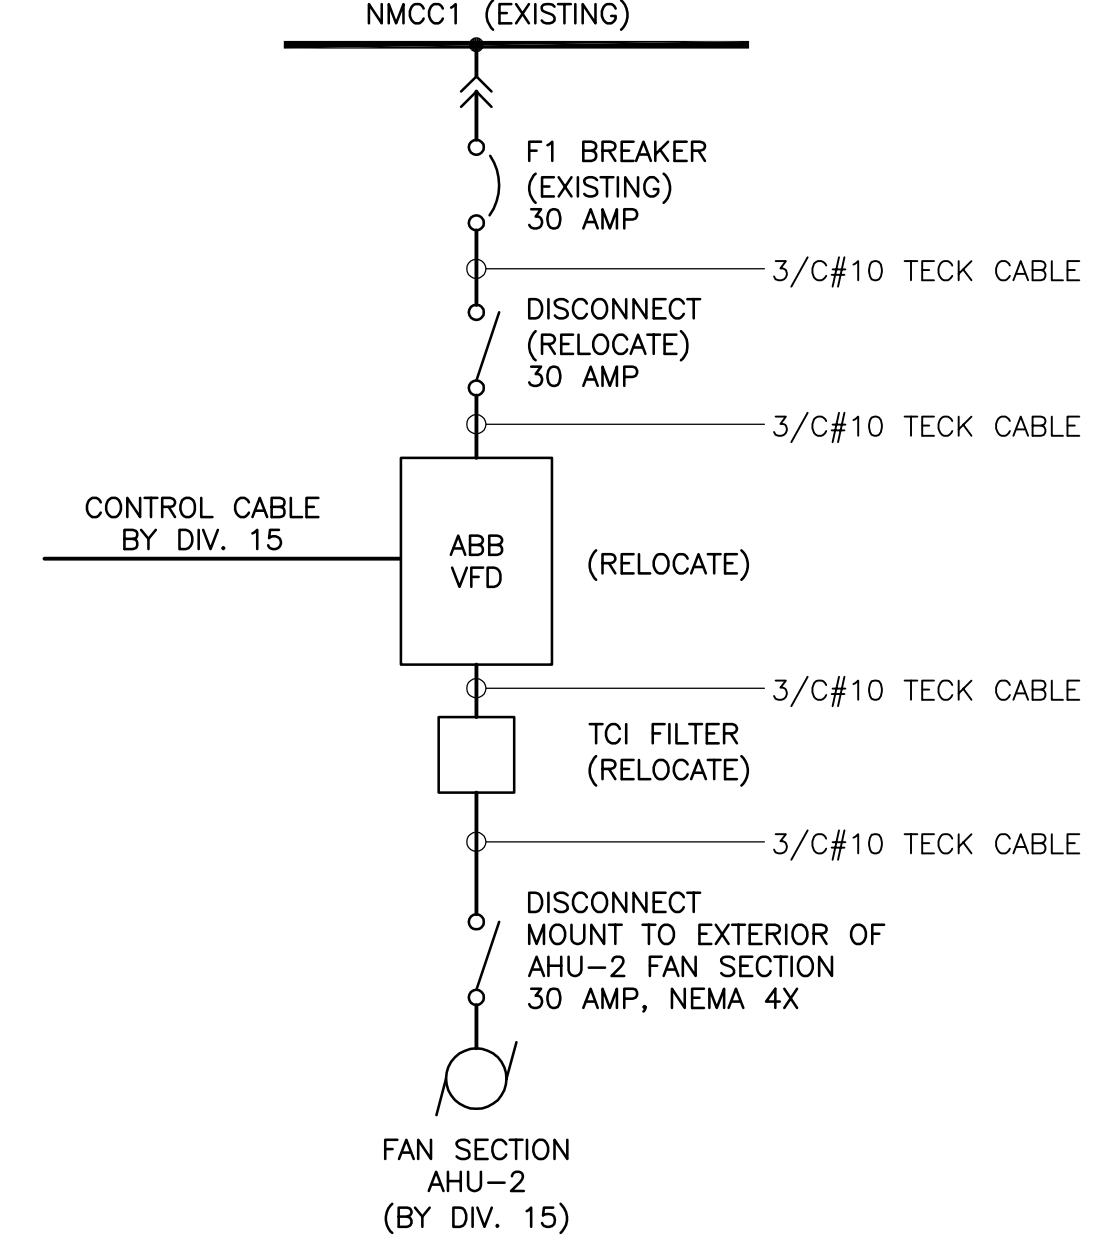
NMCC1 (EXISTING)

F1 BREAKER
(EXISTING)
30 AMP

3/C#10 TECK CABLE

DISCONNECT
(RELOCATE)
30 AMP

3/C#10 TECK CABLE

CONTROL CABLE
BY DIV. 15

ABB
VFD

(RELOCATE)

3/C#10 TECK CABLE

TCI FILTER
(RELOCATE)

3/C#10 TECK CABLE

DISCONNECT
MOUNT TO EXTERIOR OF
AHU–2 FAN SECTION
30 AMP, NEMA 4X

FAN SECTION
AHU–2
(BY DIV. 15)